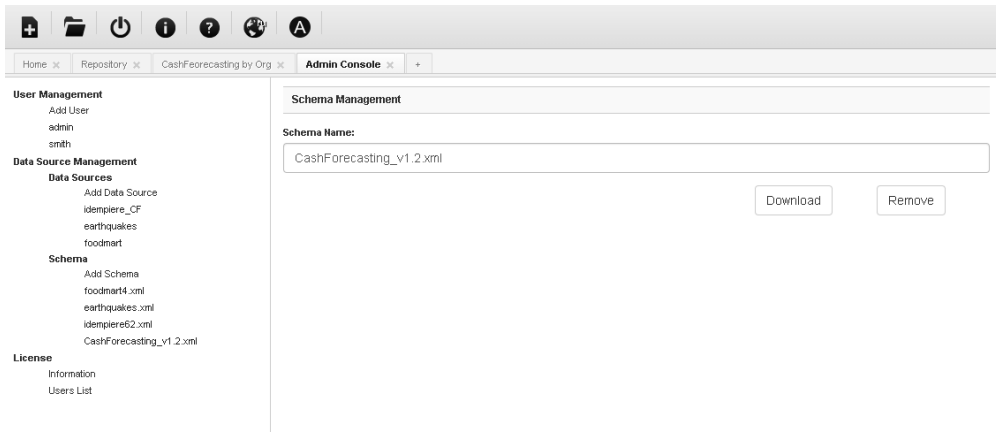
Home ×   Repository ×   CashFeorecasting by Org ×   Admin Console ×   +

User Management
Add User
admin
smith
Data Source Management
Data Sources
Add Data Source
idempiere_CF
earthquakes
foodmart
Schema
Add Schema
foodmart4.xml
earthquakes.xml
idempiere62.xml
CashForecasting_v1.2.xml
License
Information
Users List

Schema Management

Schema Name:

CashForecasting_v1.2.xml

Download

Remove